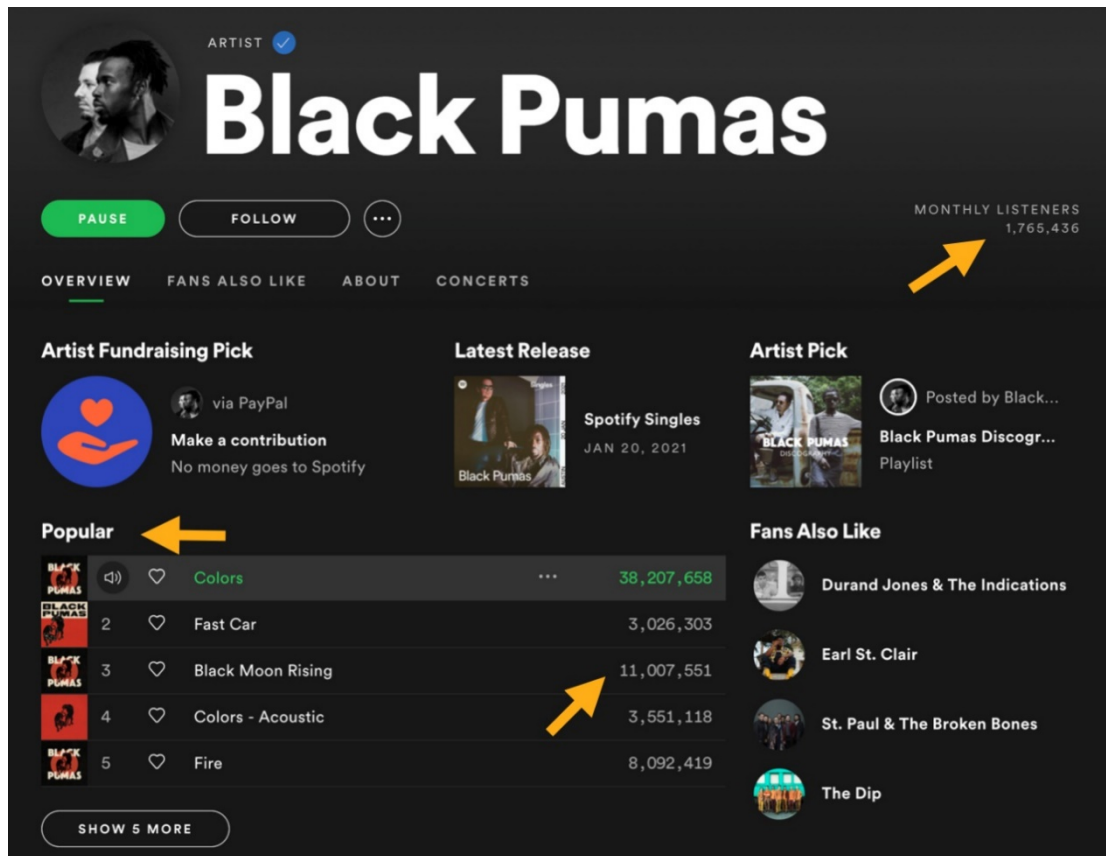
ARTIST

Black Pumas

PAUSE FOLLOW ···

MONTHLY LISTENERS
1,765,436

OVERVIEW FANS ALSO LIKE ABOUT CONCERTS

Artist Fundraising Pick

via PayPal
Make a contribution
No money goes to Spotify

Latest Release

Singles
Black Pumas

Spotify Singles
JAN 20, 2021

Artist Pick

BLACK PUMAS
DISCOGRAPHY

Posted by Black...
Black Pumas Discogr...
Playlist

Popular

| | | | |
|---|---|---|---|
| BLACK PUMAS | | Colors ··· | 38,207,658 |
| BLACK PUMAS | 2 | Fast Car | 3,026,303 |
| BLACK PUMAS | 3 | Black Moon Rising | 11,007,551 |
| | 4 | Colors - Acoustic | 3,551,118 |
| BLACK PUMAS | 5 | Fire | 8,092,419 |

SHOW 5 MORE

Fans Also Like

Durand Jones & The Indications
Earl St. Clair
St. Paul & The Broken Bones
The Dip